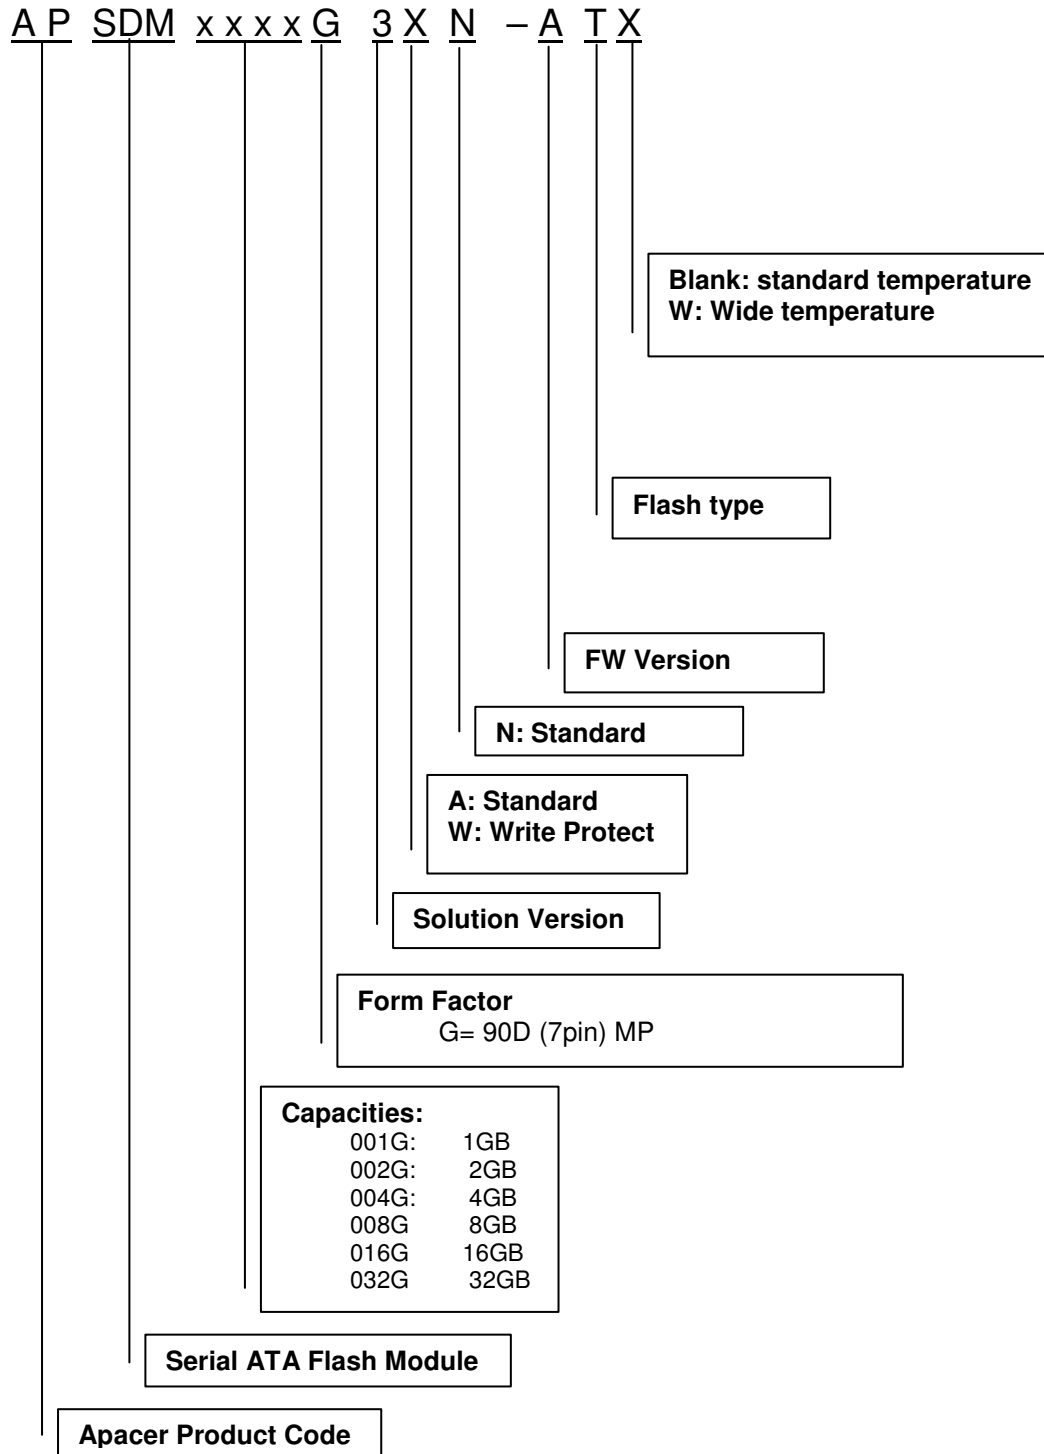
A P SDM x x x x G 3 X N – A T X

Blank: standard temperature
W: Wide temperature

Flash type

FW Version

N: Standard

A: Standard
W: Write Protect

Solution Version

Form Factor
G= 90D (7pin) MP

Capacities:
001G: 1GB
002G: 2GB
004G: 4GB
008G 8GB
016G 16GB
032G 32GB

Serial ATA Flash Module

Apacer Product Code